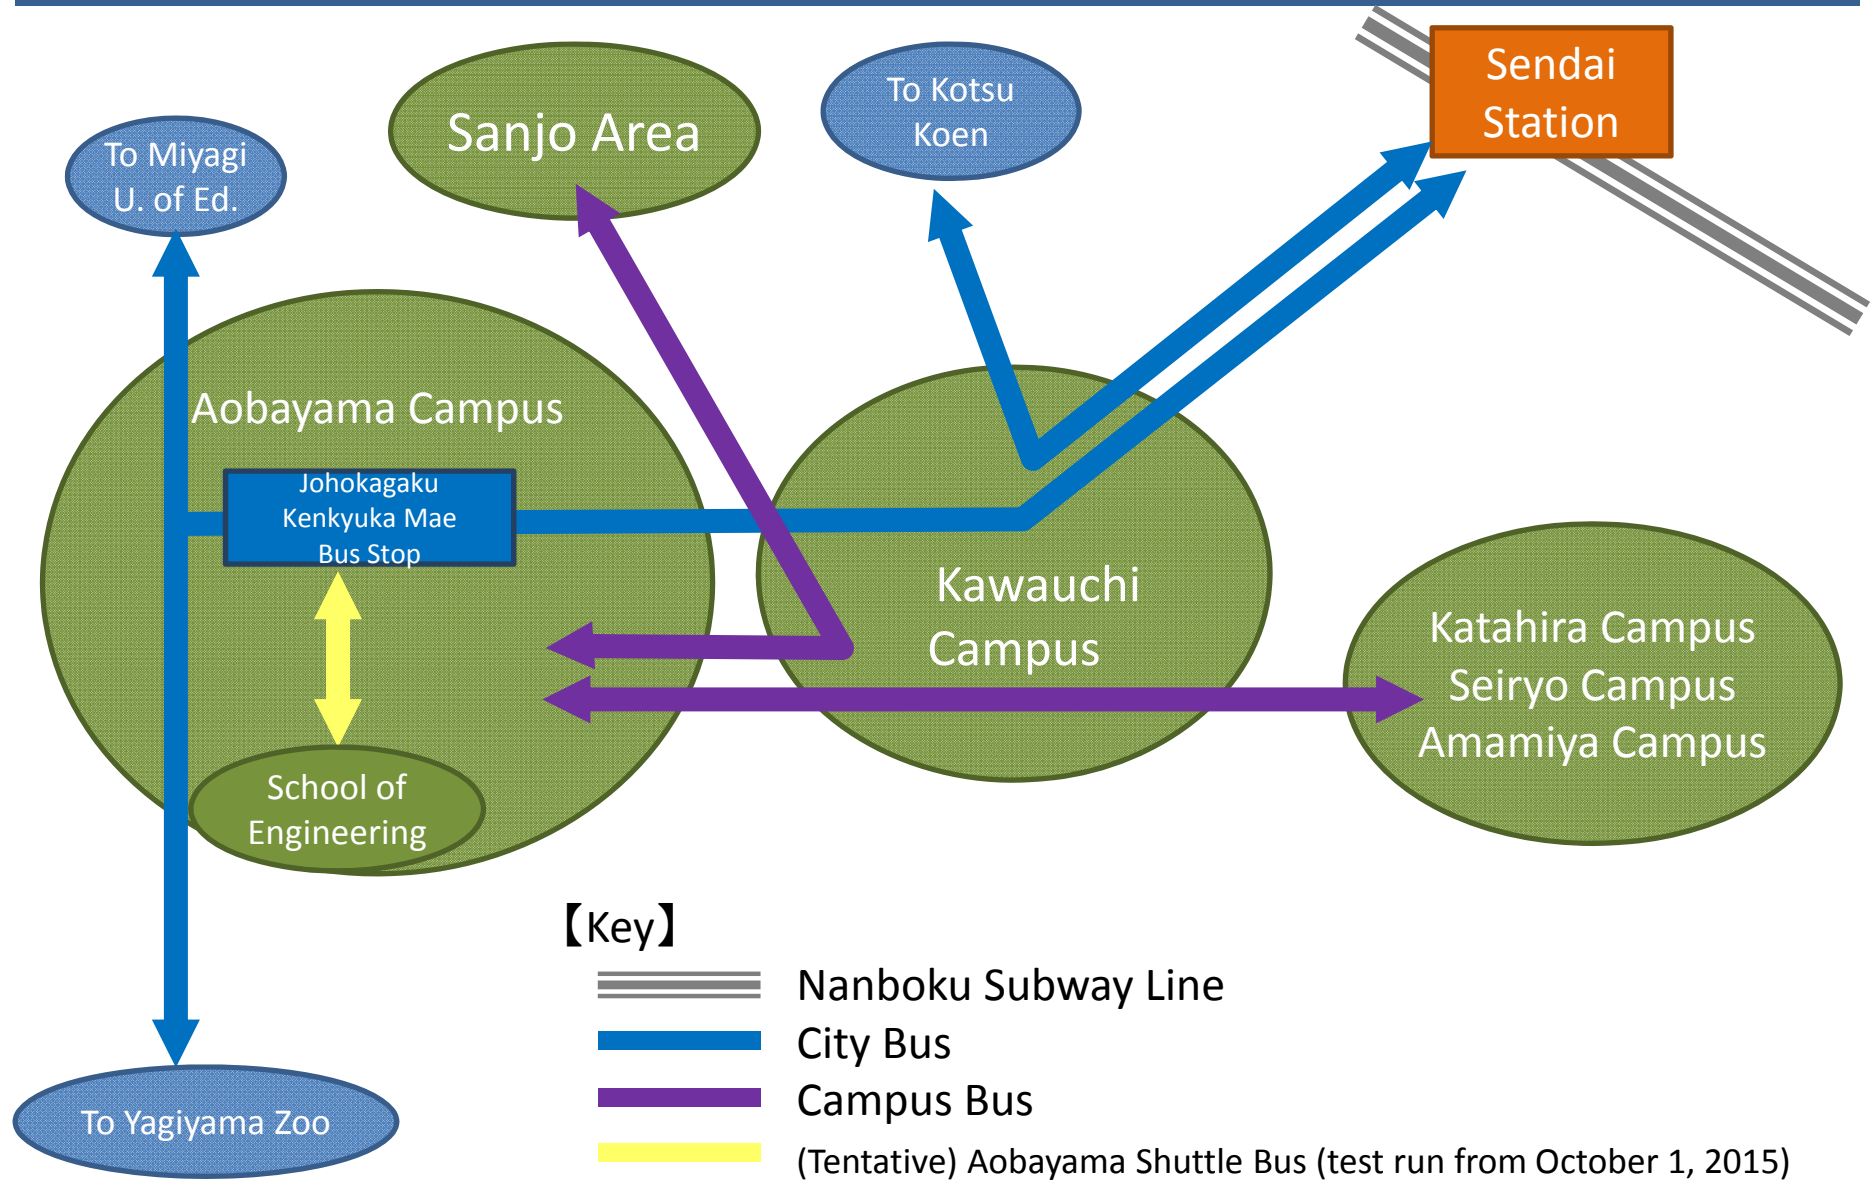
Sanjo Area

To Kotsu Koen

Sendai Station

To Miyagi U. of Ed.

Aobayama Campus

Johokagaku Kenkyuka Mae Bus Stop

Kawauchi Campus

Katahira Campus
Seiryo Campus
Amamiya Campus

School of Engineering

To Yagiyama Zoo

【Key】
Nanboku Subway Line
City Bus
Campus Bus
(Tentative) Aobayama Shuttle Bus (test run from October 1, 2015)